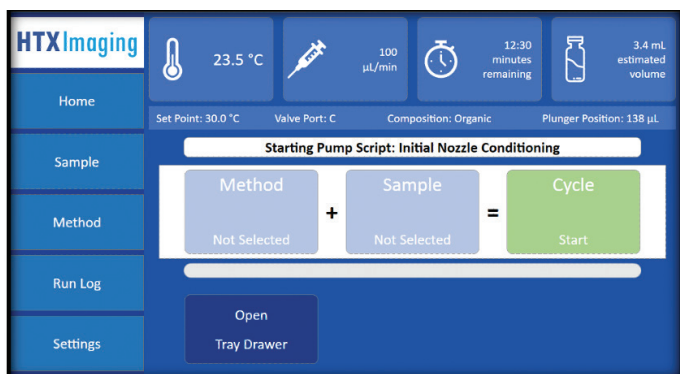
HTX Imaging

Home

Sample

Method

Run Log

Settings

23.5 °C

100 µL/min

12:30 minutes remaining

3.4 mL estimated volume

Set Point: 30.0 °C

Valve Port: C

Composition: Organic

Plunger Position: 138 µL

Starting Pump Script: Initial Nozzle Conditioning

Method
Not Selected

+

Sample
Not Selected

=

Cycle
Start

Open
Tray Drawer